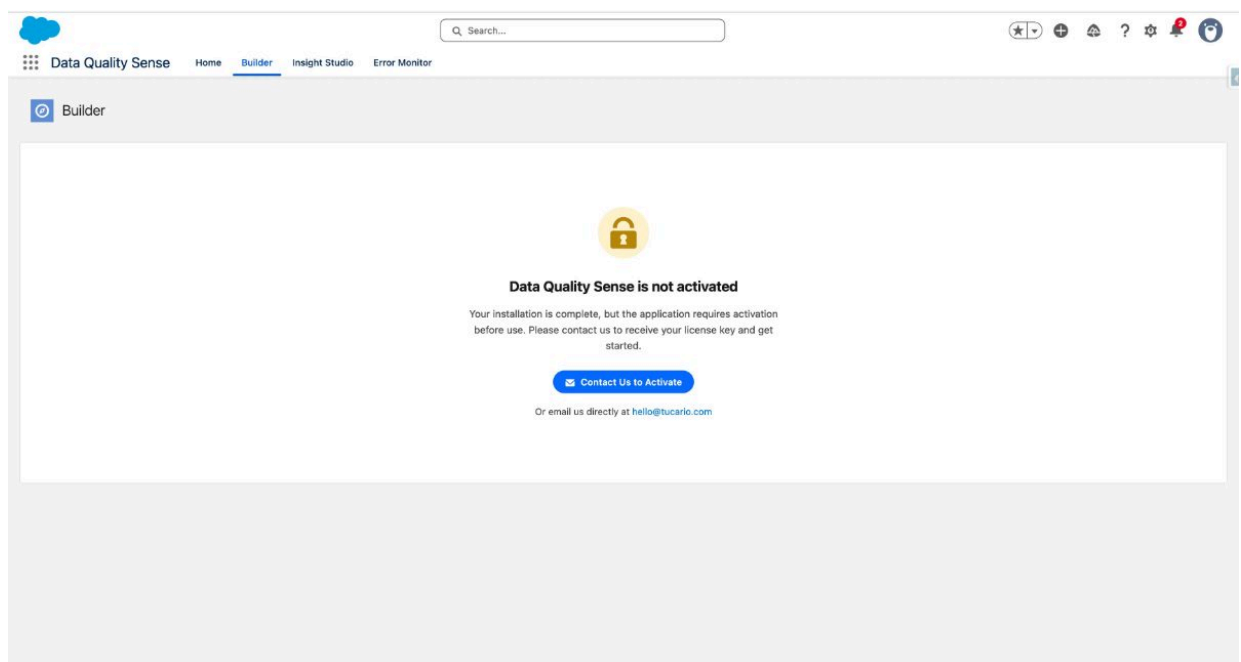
Search...

2

Data Quality Sense Home Builder Insight Studio Error Monitor

Builder

Data Quality Sense is not activated

Your installation is complete, but the application requires activation before use. Please contact us to receive your license key and get started.

Contact Us to Activate

Or email us directly at hello@tucario.com